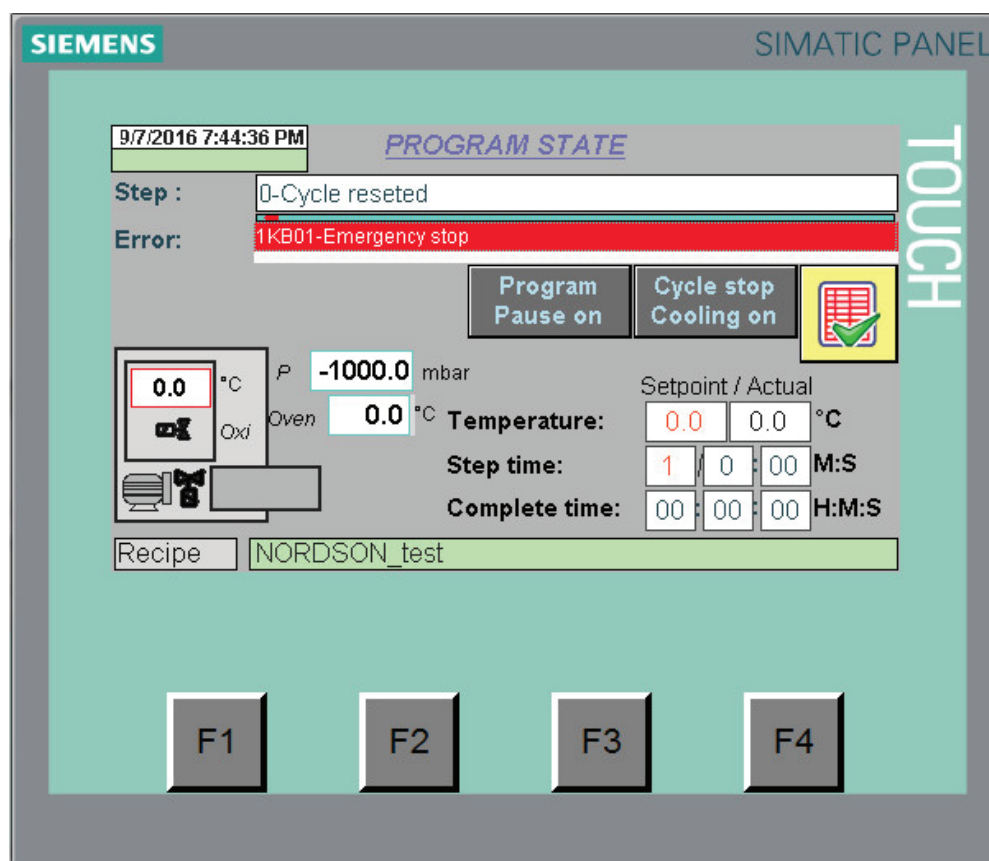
SIEMENS

SIMATIC PANEL

TOUCH

9/7/2016 7:44:36 PM

PROGRAM STATE

Step : 0-Cycle reseted

Error: 1KB01-Emergency stop

Program Pause on

Cycle stop Cooling on

0.0 °C

Oxi

P -1000.0 mbar

Oven 0.0 °C

Setpoint / Actual

Temperature: 0.0 0.0 °C

Step time: 1 / 0 : 00 M:S

Complete time: 00 : 00 : 00 H:M:S

Recipe NORDSON_test

F1 F2 F3 F4